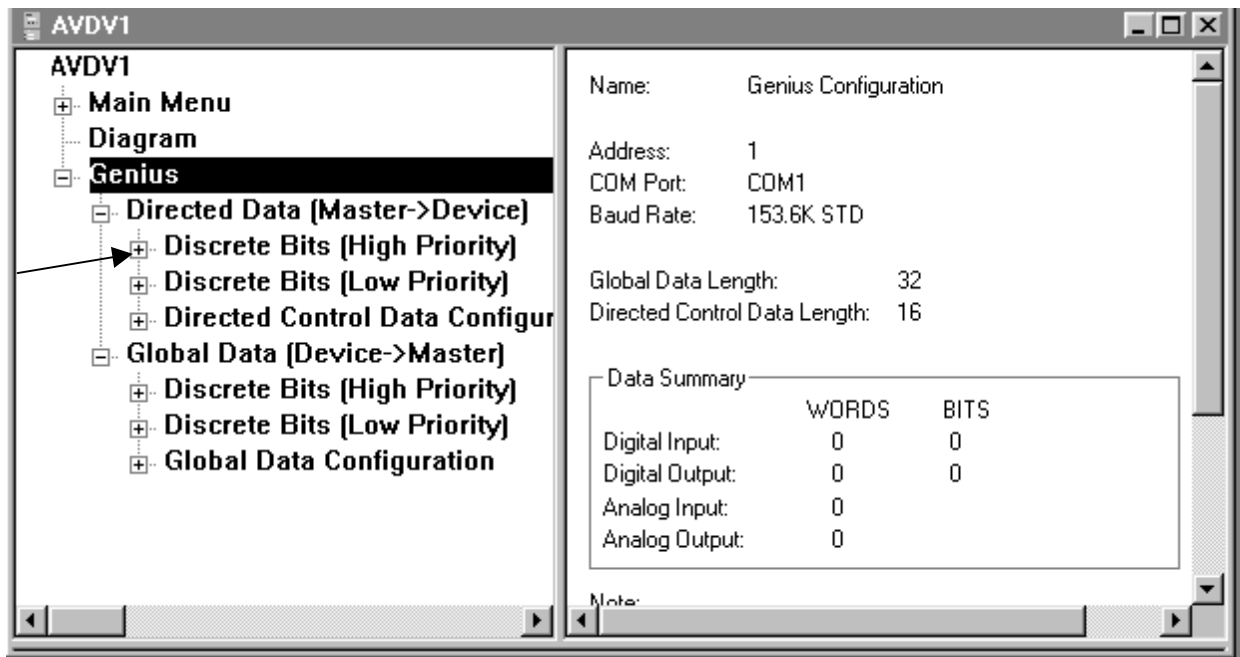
AVDV1

AVDV1
Main Menu
Diagram
Genius
Directed Data (Master->Device)
Discrete Bits (High Priority)
Discrete Bits (Low Priority)
Directed Control Data Configur
Global Data (Device->Master)
Discrete Bits (High Priority)
Discrete Bits (Low Priority)
Global Data Configuration

Name: Genius Configuration

Address: 1
COM Port: COM1
Baud Rate: 153.6K STD

Global Data Length: 32
Directed Control Data Length: 16

Data Summary

| | WORDS | BITS |
|---|---|---|
| Digital Input: | 0 | 0 |
| Digital Output: | 0 | 0 |
| Analog Input: | 0 | |
| Analog Output: | 0 | |

Note: